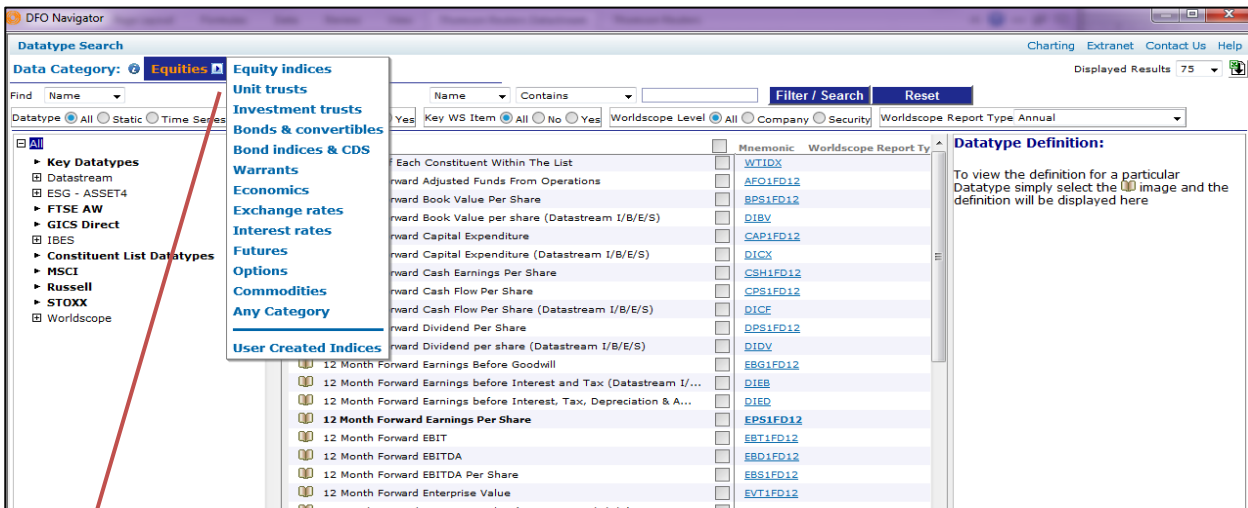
DFO Navigator

Datatype Search

Charting Extranet Contact Us Help

Data Category: Equities

Displayed Results 75

Find Name

Name Contains

Filter / Search Reset

Datatype All Static Time Series

Yes Key WS Item All No Yes Worldscope Level All Company Security Worldscope Report Type Annual

Equity indices
Unit trusts
Investment trusts
Bonds & convertibles
Bond indices & CDS
Warrants
Economics
Exchange rates
Interest rates
Futures
Options
Commodities
Any Category
User Created Indices

All
Key Datatypes
Datastream
ESG - ASSET4
FTSE AW
GICS Direct
IBES
Constituent List Datatypes
MSCI
Russell
STOXX
Worldscope

Mnemonic Worldscope Report Ty

| Name | Mnemonic |
|---|---|
| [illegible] Each Constituent Within The List | WTIDX |
| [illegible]rward Adjusted Funds From Operations | AFO1FD12 |
| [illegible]rward Book Value Per Share | BPS1FD12 |
| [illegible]rward Book Value per share (Datastream I/B/E/S) | DIBV |
| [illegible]rward Capital Expenditure | CAP1FD12 |
| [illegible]rward Capital Expenditure (Datastream I/B/E/S) | DICX |
| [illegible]rward Cash Earnings Per Share | CSH1FD12 |
| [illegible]rward Cash Flow Per Share | CPS1FD12 |
| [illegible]rward Cash Flow Per Share (Datastream I/B/E/S) | DICF |
| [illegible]rward Dividend Per Share | DPS1FD12 |
| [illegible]rward Dividend per share (Datastream I/B/E/S) | DIDV |
| 12 Month Forward Earnings Before Goodwill | EBG1FD12 |
| 12 Month Forward Earnings before Interest and Tax (Datastream I/... | DIEB |
| 12 Month Forward Earnings before Interest, Tax, Depreciation & A... | DIED |
| 12 Month Forward Earnings Per Share | EPS1FD12 |
| 12 Month Forward EBIT | EBT1FD12 |
| 12 Month Forward EBITDA | EBD1FD12 |
| 12 Month Forward EBITDA Per Share | EBS1FD12 |
| 12 Month Forward Enterprise Value | EVT1FD12 |

Datatype Definition:

To view the definition for a particular Datatype simply select the image and the definition will be displayed here